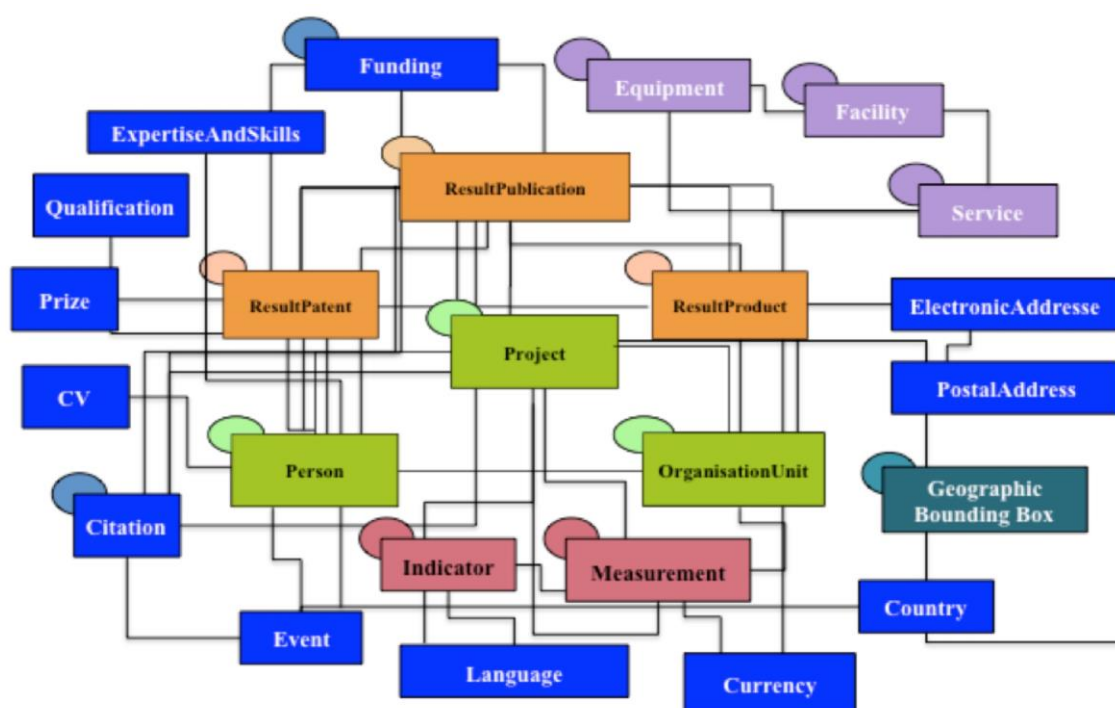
Funding
Equipment
Facility
ExpertiseAndSkills
ResultPublication
Qualification
Service
Prize
ResultPatent
ResultProduct
ElectronicAddresse
Project
CV
PostalAddress
Person
OrganisationUnit
Geographic Bounding Box
Citation
Indicator
Measurement
Country
Event
Language
Currency